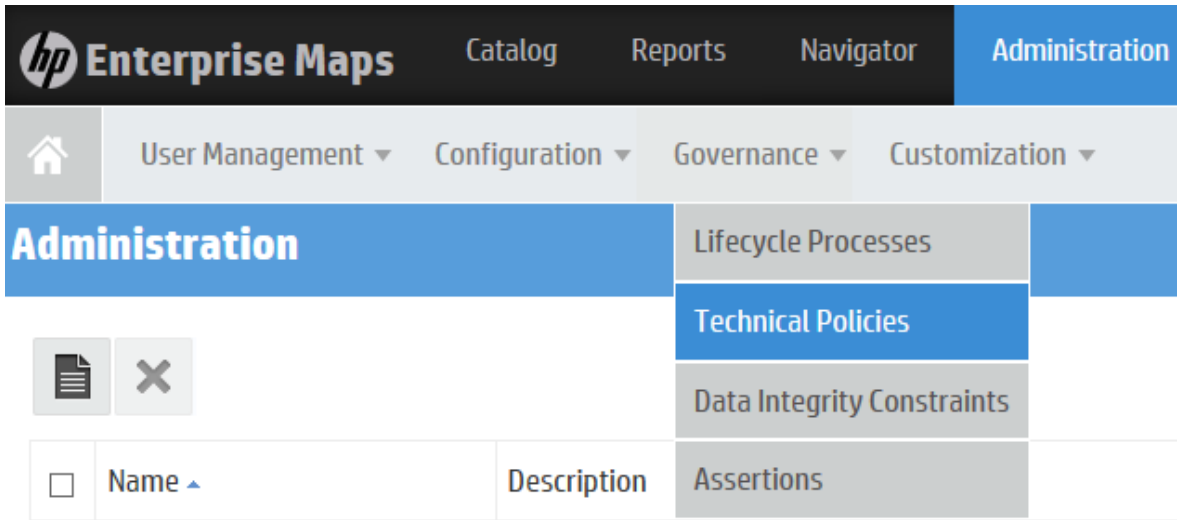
hp Enterprise Maps

Catalog Reports Navigator Administration

User Management ▾ Configuration ▾ Governance ▾ Customization ▾

Administration

Lifecycle Processes

Technical Policies

Data Integrity Constraints

Assertions

Name ▴ Description